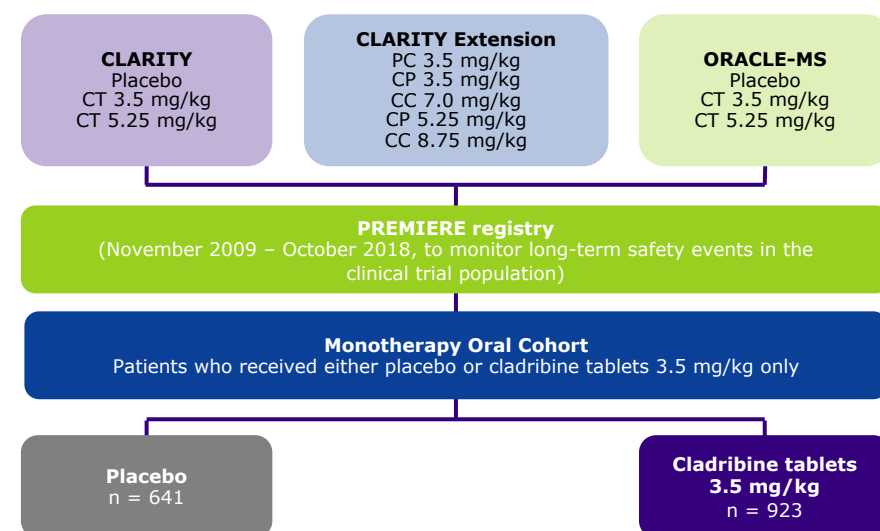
CLARITY
Placebo
CT 3.5 mg/kg
CT 5.25 mg/kg

CLARITY Extension
PC 3.5 mg/kg
CP 3.5 mg/kg
CC 7.0 mg/kg
CP 5.25 mg/kg
CC 8.75 mg/kg

ORACLE-MS
Placebo
CT 3.5 mg/kg
CT 5.25 mg/kg

PREMIERE registry
(November 2009 – October 2018, to monitor long-term safety events in the clinical trial population)

Monotherapy Oral Cohort
Patients who received either placebo or cladribine tablets 3.5 mg/kg only

Placebo
n = 641

Cladribine tablets
3.5 mg/kg
n = 923